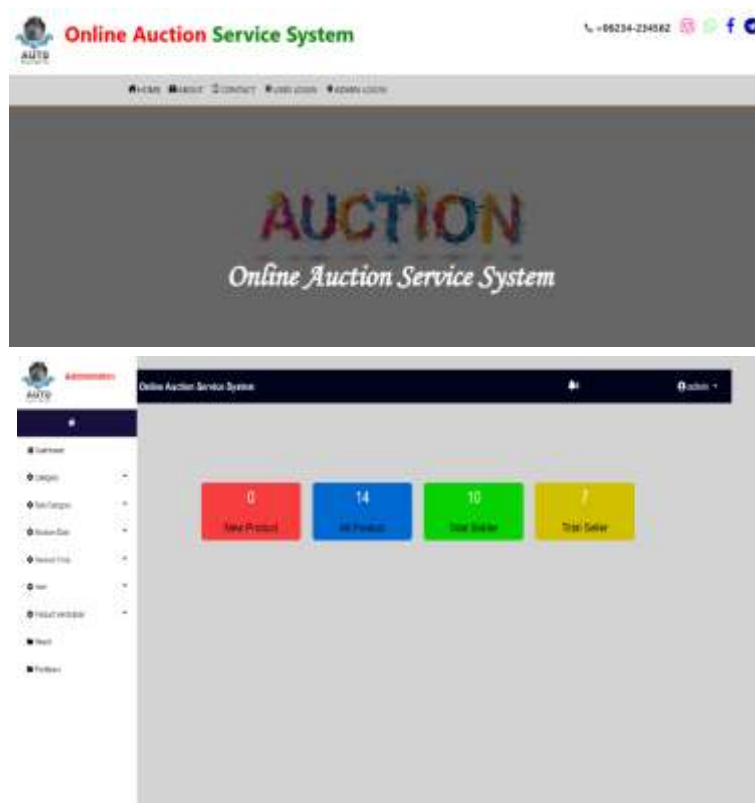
AUTO

Online Auction Service System

+09234-234582

HOME ABOUT CONTACT USER LOGIN ADMIN LOGIN

AUCTION

Online Auction Service System

AUTO

Administration

Online Auction Service System

admin

Dashboard

Category

Sub Category

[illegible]

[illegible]

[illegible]

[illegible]

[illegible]

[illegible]

0
New Product

14
All Product

10
Total Bidder

7
Total Seller